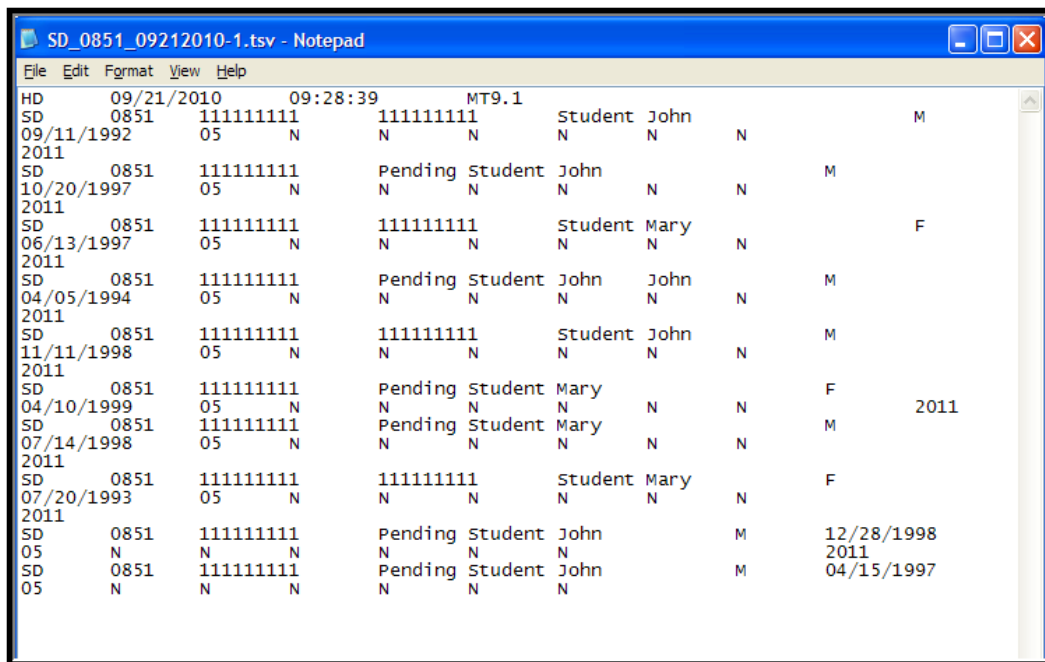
SD_0851_09212010-1.tsv - Notepad

File Edit Format View Help

HD 09/21/2010 09:28:39 MT9.1
SD 0851 111111111 111111111 Student John M
09/11/1992 05 N N N N N N
2011
SD 0851 111111111 Pending Student John M
10/20/1997 05 N N N N N N
2011
SD 0851 111111111 111111111 Student Mary F
06/13/1997 05 N N N N N N
2011
SD 0851 111111111 Pending Student John John M
04/05/1994 05 N N N N N N
2011
SD 0851 111111111 111111111 Student John M
11/11/1998 05 N N N N N N
2011
SD 0851 111111111 Pending Student Mary F
04/10/1999 05 N N N N N N 2011
SD 0851 111111111 Pending Student Mary M
07/14/1998 05 N N N N N N
2011
SD 0851 111111111 111111111 Student Mary F
07/20/1993 05 N N N N N N
2011
SD 0851 111111111 Pending Student John M 12/28/1998
05 N N N N N N 2011
SD 0851 111111111 Pending Student John M 04/15/1997
05 N N N N N N